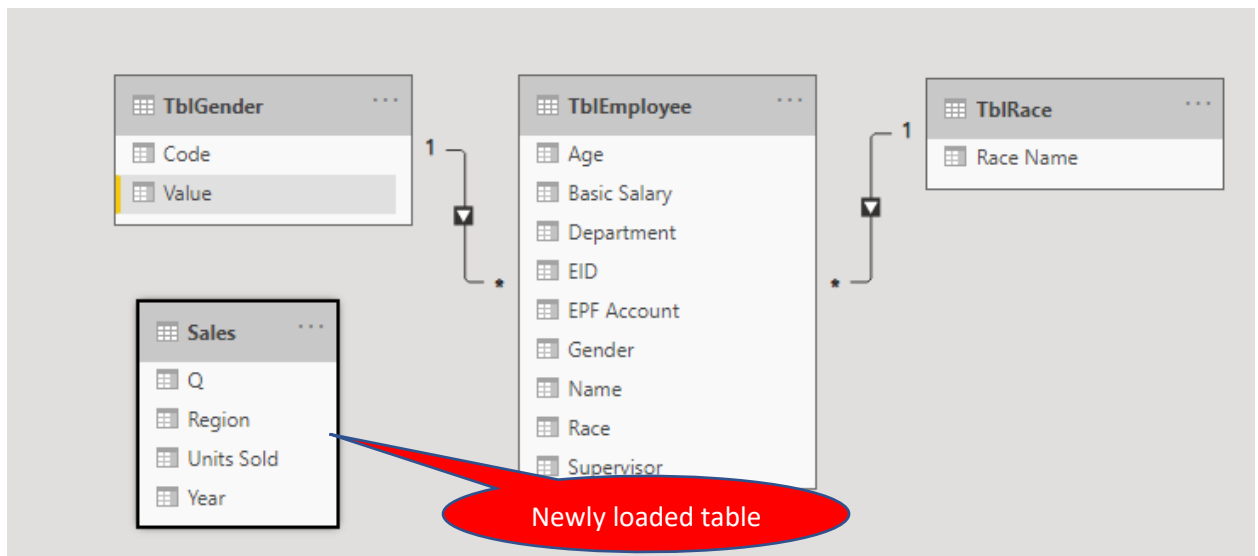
TblGender ···
Code
Value

1
*

TblEmployee ···
Age
Basic Salary
Department
EID
EPF Account
Gender
Name
Race
Supervisor

1
*

TblRace ···
Race Name

Sales ···
Q
Region
Units Sold
Year

Newly loaded table